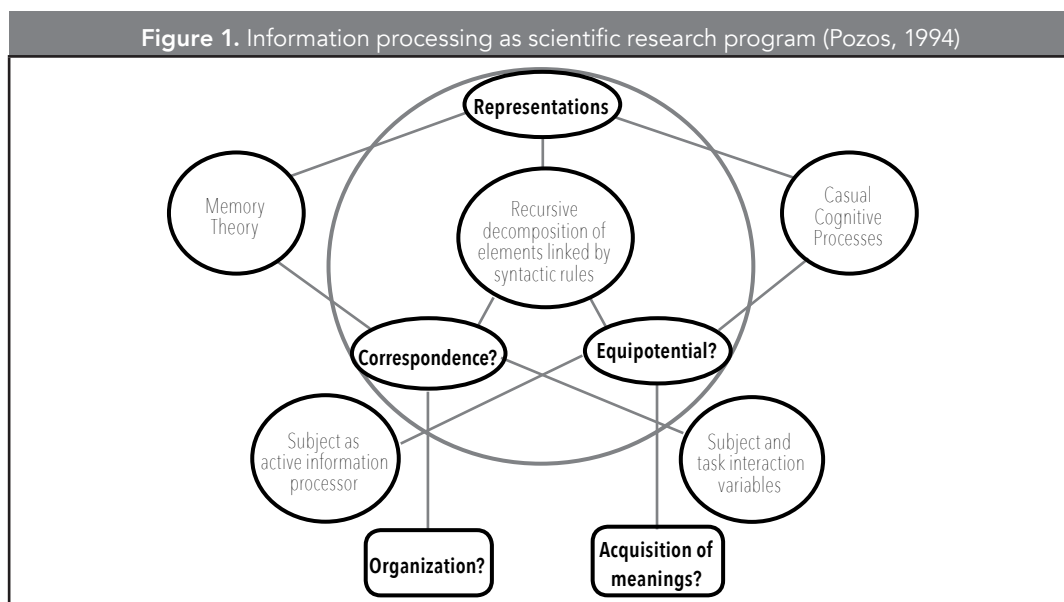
**Figure 1.** Information processing as scientific research program (Pozos, 1994)

Representations

Memory Theory

Recursive decomposition of elements linked by syntactic rules

Casual Cognitive Processes

Correspondence?

Equipotential?

Subject as active information processor

Subject and task interaction variables

Organization?

Acquisition of meanings?